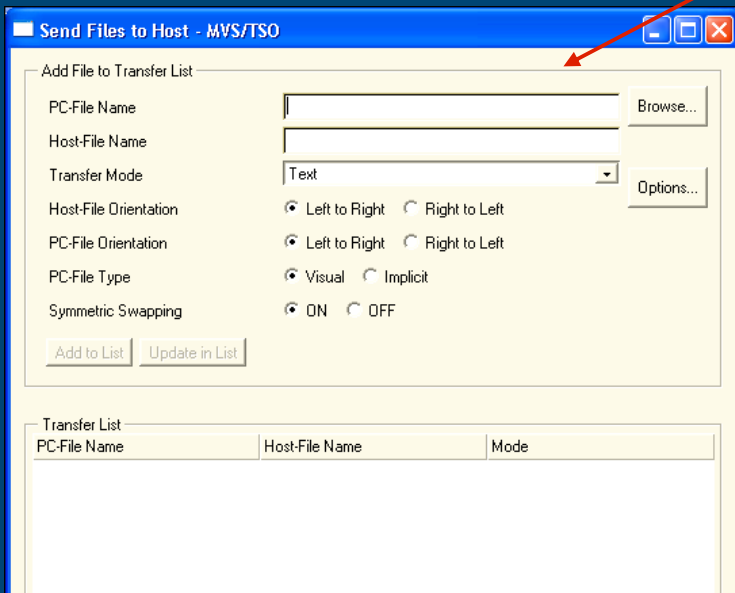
Send Files to Host - MVS/TSO

Add File to Transfer List

PC-File Name

Browse...

Host-File Name

Transfer Mode

Text

Options...

Host-File Orientation

Left to Right

Right to Left

PC-File Orientation

Left to Right

Right to Left

PC-File Type

Visual

Implicit

Symmetric Swapping

ON

OFF

Add to List

Update in List

Transfer List

| PC-File Name | Host-File Name | Mode |
|---|---|---|